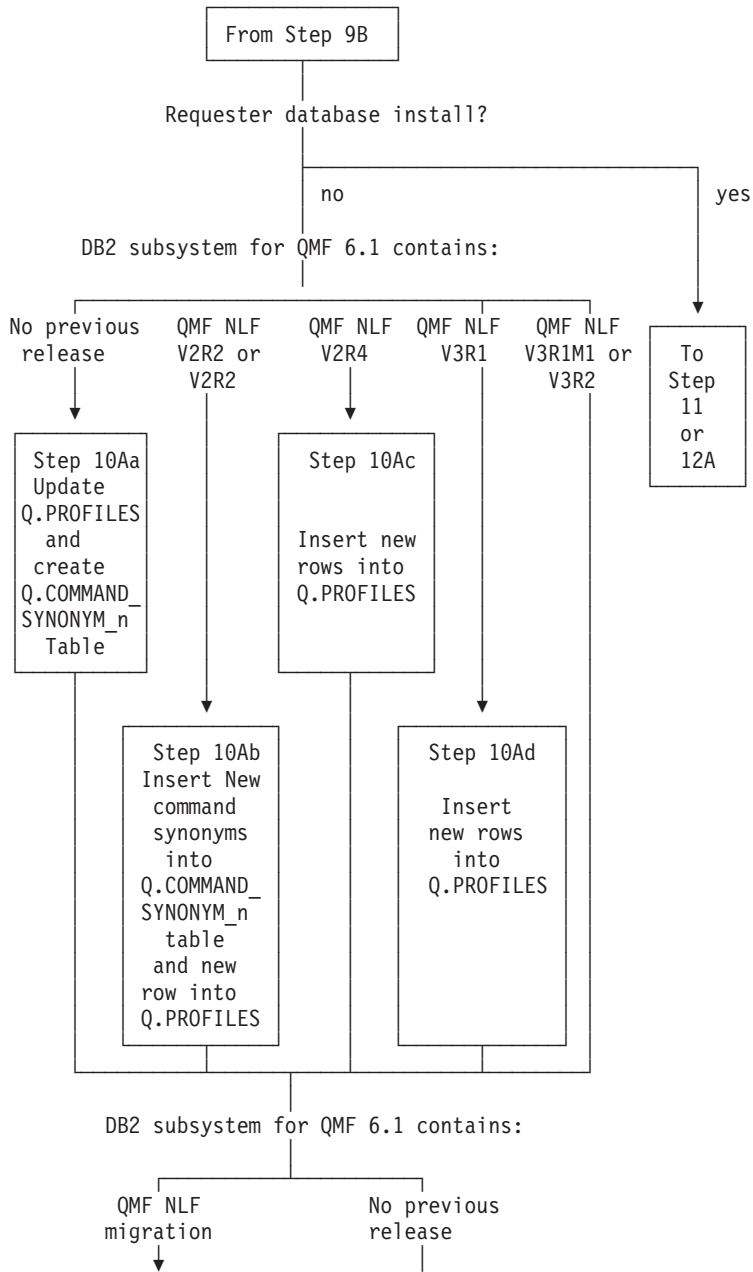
From Step 9B

Requester database install?

no

yes

DB2 subsystem for QMF 6.1 contains:

No previous release

QMF NLF V2R2 or V2R2

QMF NLF V2R4

QMF NLF V3R1

QMF NLF V3R1M1 or V3R2

To Step 11 or 12A

Step 10Aa Update Q.PROFILES and create Q.COMMAND_ SYNONYM_n Table

Step 10Ac

Insert new rows into Q.PROFILES

Step 10Ab Insert New command synonyms into Q.COMMAND_ SYNONYM_n table and new row into Q.PROFILES

Step 10Ad

Insert new rows into Q.PROFILES

DB2 subsystem for QMF 6.1 contains:

QMF NLF migration

No previous release